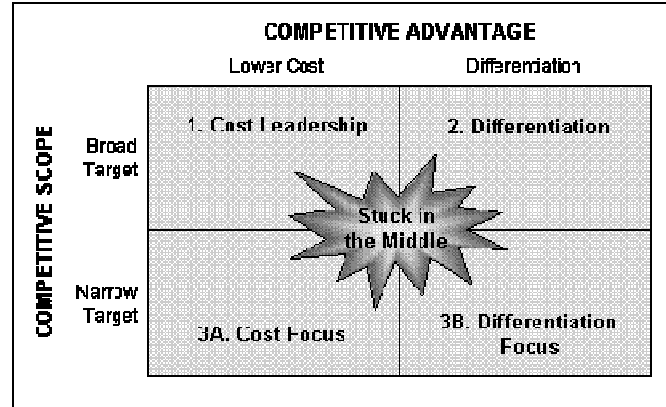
COMPETITIVE ADVANTAGE

Lower Cost

Differentiation

COMPETITIVE SCOPE

Broad Target

Narrow Target

1. Cost Leadership

2. Differentiation

Stuck in the Middle

3A. Cost Focus

3B. Differentiation Focus